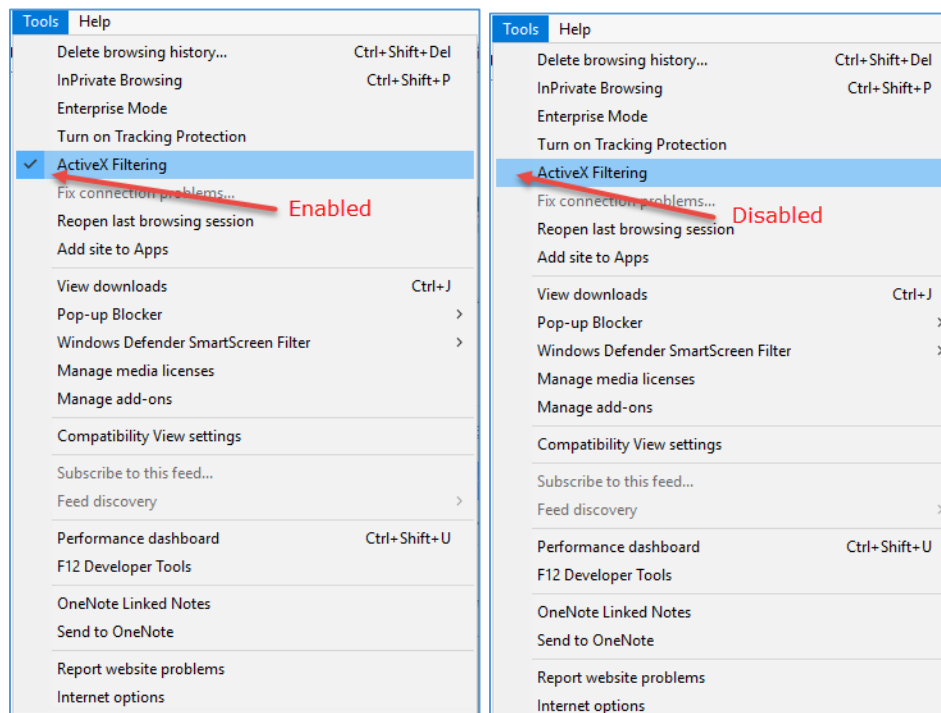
Tools Help

Delete browsing history... Ctrl+Shift+Del
InPrivate Browsing Ctrl+Shift+P
Enterprise Mode
Turn on Tracking Protection
✓ ActiveX Filtering
Fix connection problems...
Reopen last browsing session
Add site to Apps

Enabled

View downloads Ctrl+J
Pop-up Blocker ›
Windows Defender SmartScreen Filter ›
Manage media licenses
Manage add-ons

Compatibility View settings

Subscribe to this feed...
Feed discovery ›

Performance dashboard Ctrl+Shift+U
F12 Developer Tools

OneNote Linked Notes
Send to OneNote

Report website problems
Internet options

Tools Help

Delete browsing history... Ctrl+Shift+Del
InPrivate Browsing Ctrl+Shift+P
Enterprise Mode
Turn on Tracking Protection
ActiveX Filtering
Fix connection problems...
Reopen last browsing session
Add site to Apps

Disabled

View downloads Ctrl+J
Pop-up Blocker ›
Windows Defender SmartScreen Filter ›
Manage media licenses
Manage add-ons

Compatibility View settings

Subscribe to this feed...
Feed discovery ›

Performance dashboard Ctrl+Shift+U
F12 Developer Tools

OneNote Linked Notes
Send to OneNote

Report website problems
Internet options